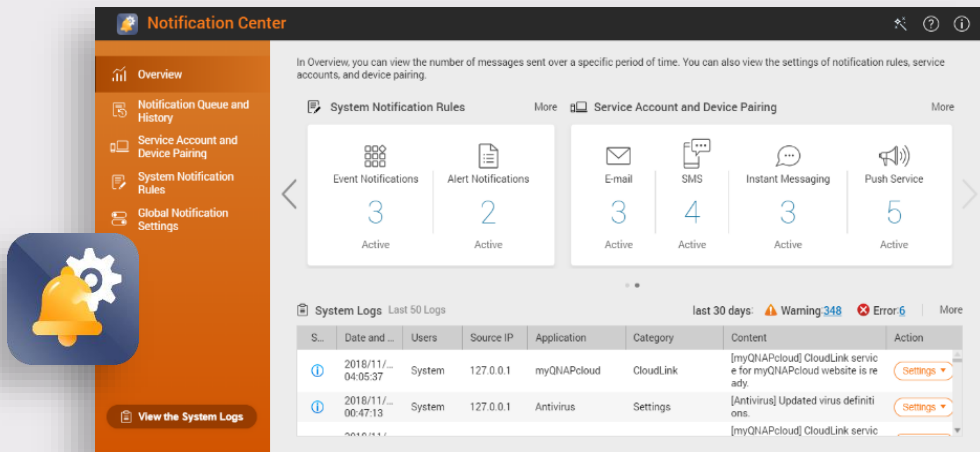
Notification Center

Overview
Notification Queue and History
Service Account and Device Pairing
System Notification Rules
Global Notification Settings

View the System Logs

In Overview, you can view the number of messages sent over a specific period of time. You can also view the settings of notification rules, service accounts, and device pairing.

System Notification Rules
More

Event Notifications
3
Active

Alert Notifications
2
Active

Service Account and Device Pairing
More

E-mail
3
Active

SMS
4
Active

Instant Messaging
3
Active

Push Service
5
Active

System Logs Last 50 Logs
last 30 days: Warning:348 Error:6 More

| S... | Date and ... | Users | Source IP | Application | Category | Content | Action |
|---|---|---|---|---|---|---|---|
| ⓘ | 2018/11/... 04:05:37 | System | 127.0.0.1 | myQNAPcloud | CloudLink | [myQNAPcloud] CloudLink service for myQNAPcloud website is ready. | Settings |
| ⓘ | 2018/11/... 00:47:13 | System | 127.0.0.1 | Antivirus | Settings | [Antivirus] Updated virus definitions. | Settings |
| | 2018/11/... | | | | | [myQNAPcloud] CloudLink servic | |